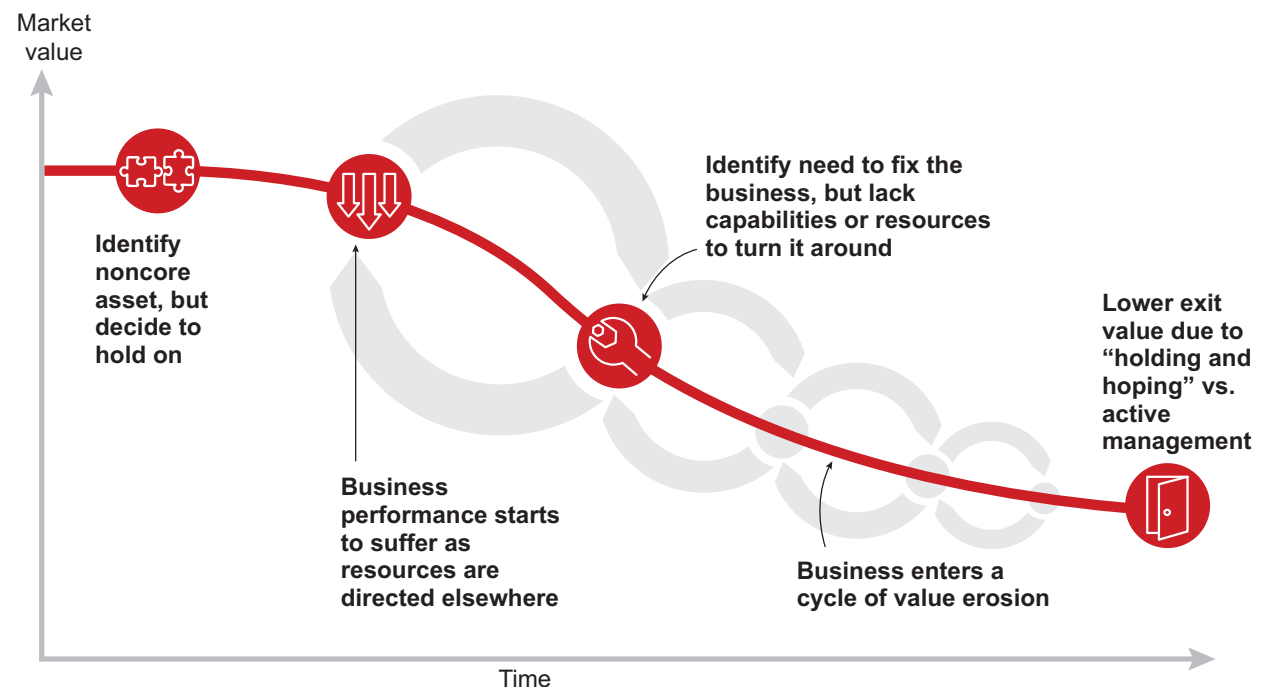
Market value

Identify noncore asset, but decide to hold on

Business performance starts to suffer as resources are directed elsewhere

Identify need to fix the business, but lack capabilities or resources to turn it around

Business enters a cycle of value erosion

Lower exit value due to “holding and hoping” vs. active management

Time